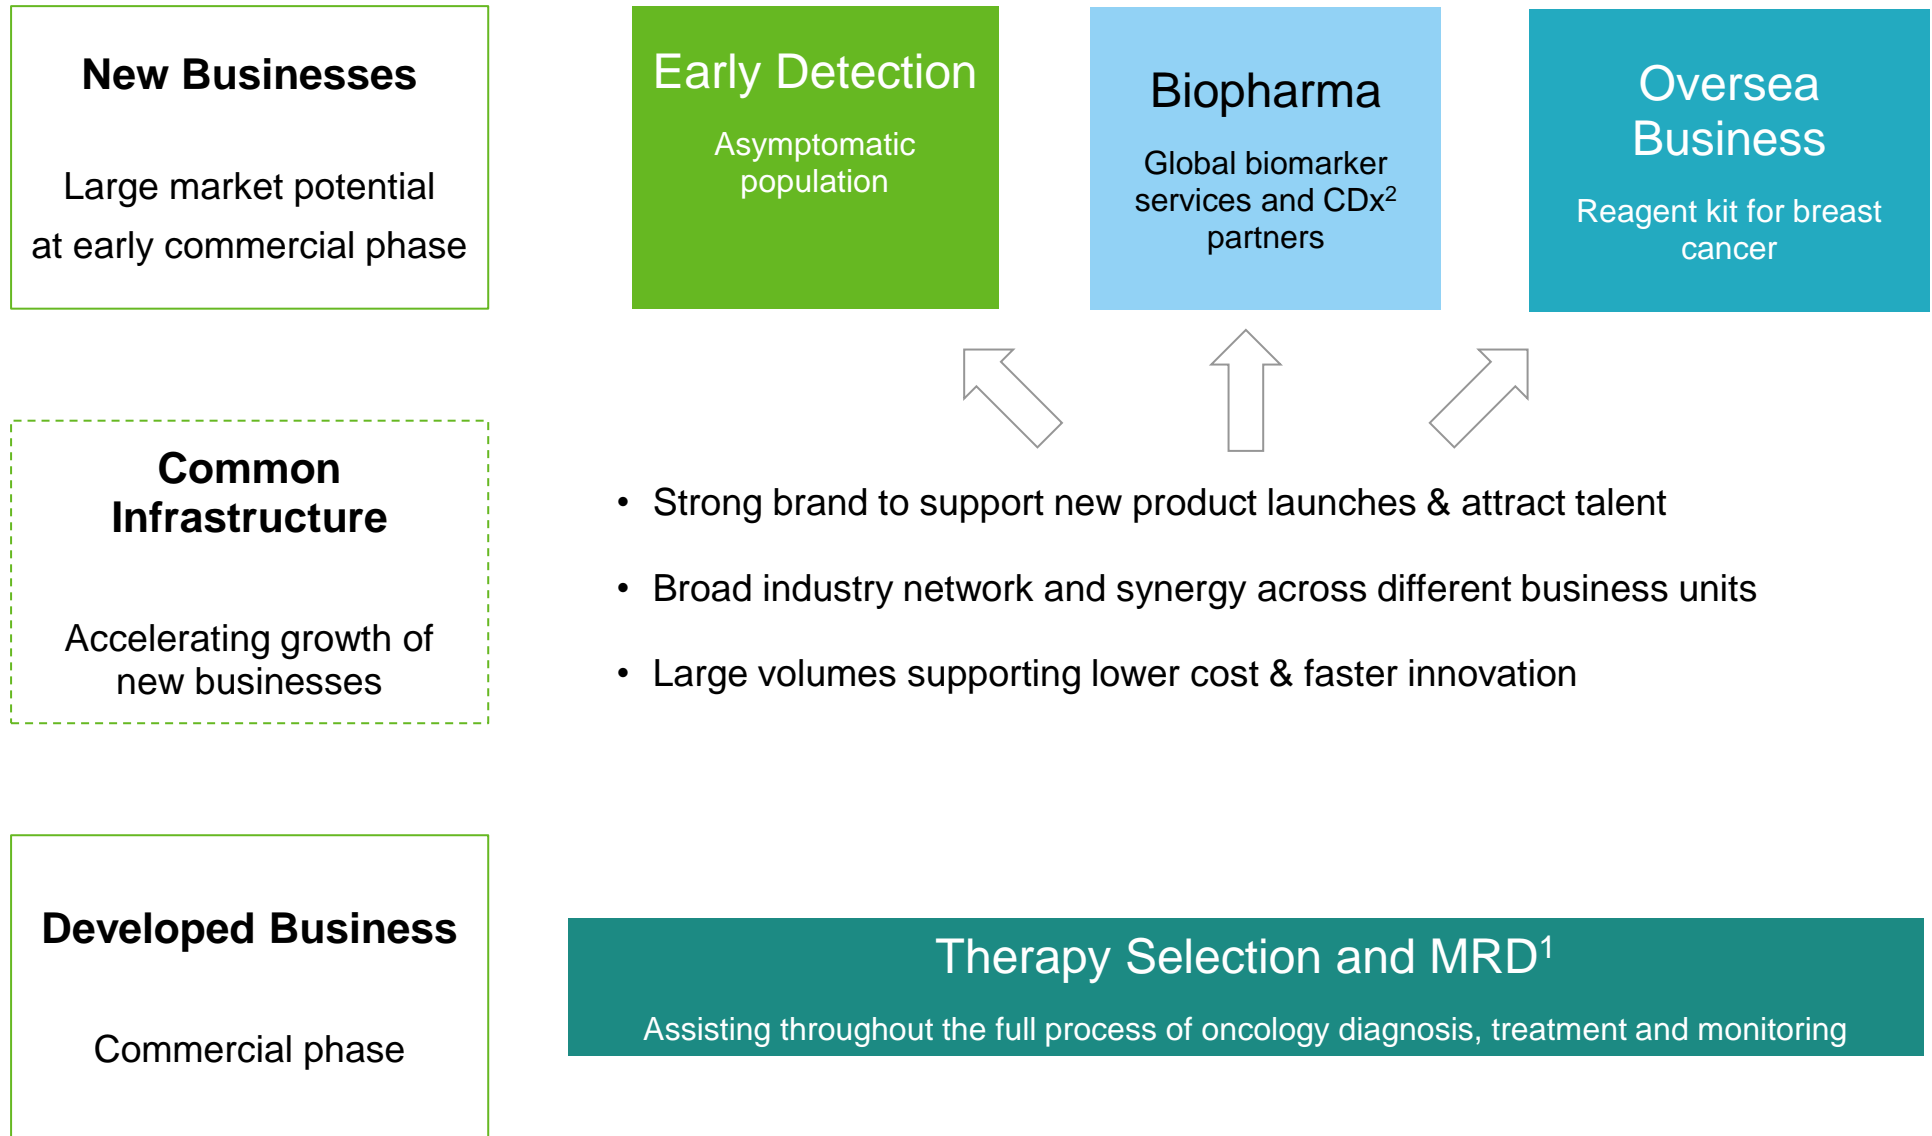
New Businesses

Large market potential at early commercial phase

Early Detection

Asymptomatic population

Biopharma

Global biomarker services and CDx$^2$ partners

Oversea Business

Reagent kit for breast cancer

Common Infrastructure

Accelerating growth of new businesses

• Strong brand to support new product launches & attract talent

• Broad industry network and synergy across different business units

• Large volumes supporting lower cost & faster innovation

Developed Business

Commercial phase

Therapy Selection and MRD$^1$

Assisting throughout the full process of oncology diagnosis, treatment and monitoring